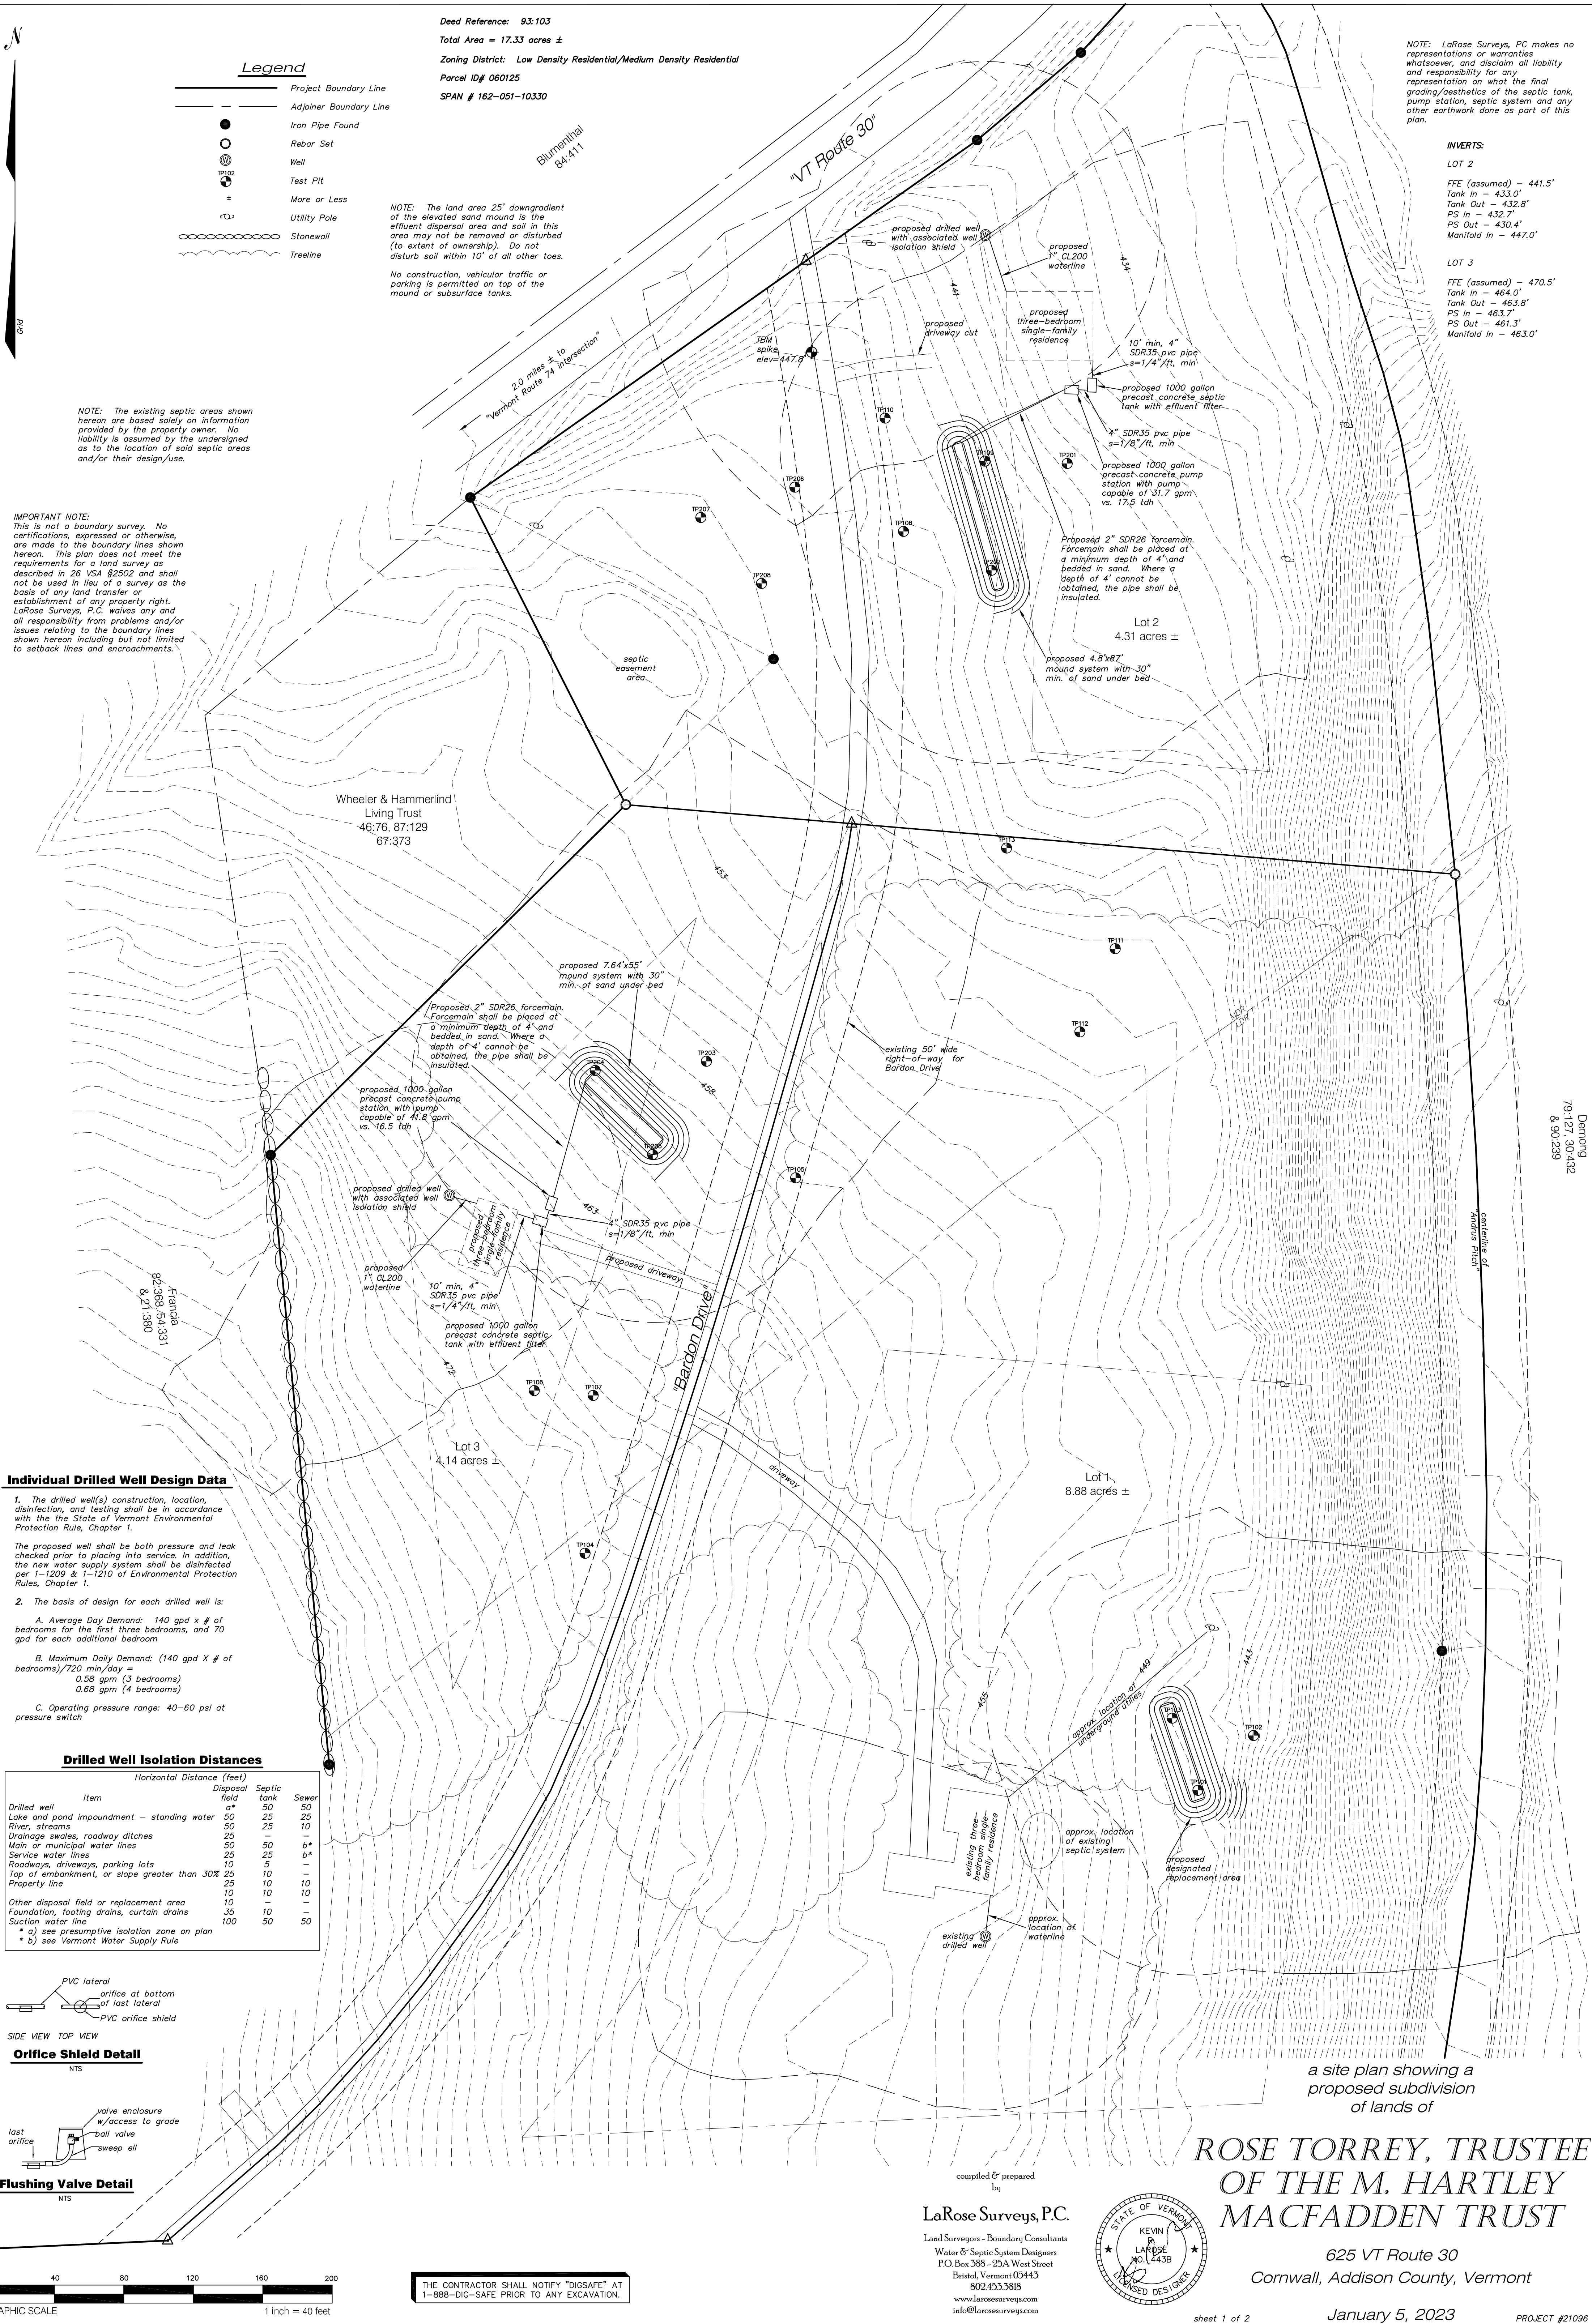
N

Grid

Legend
Project Boundary Line
Adjoiner Boundary Line
Iron Pipe Found
Rebar Set
Well
TP102
Test Pit
More or Less
Utility Pole
Stonewall
Treeline

Deed Reference: 93:103
Total Area = 17.33 acres ±
Zoning District: Low Density Residential/Medium Density Residential
Parcel ID# 060125
SPAN # 162-051-10330

NOTE: The land area 25' downgradient of the elevated sand mound is the effluent dispersal area and soil in this area may not be removed or disturbed (to extent of ownership). Do not disturb soil within 10' of all other toes.

No construction, vehicular traffic or parking is permitted on top of the mound or subsurface tanks.

NOTE: LaRose Surveys, PC makes no representations or warranties whatsoever, and disclaim all liability and responsibility for any representation on what the final grading/aesthetics of the septic tank, pump station, septic system and any other earthwork done as part of this plan.

INVERTS:

LOT 2

FFE (assumed) – 441.5'
Tank In – 433.0'
Tank Out – 432.8'
PS In – 432.7'
PS Out – 430.4'
Manifold In – 447.0'

LOT 3

FFE (assumed) – 470.5'
Tank In – 464.0'
Tank Out – 463.8'
PS In – 463.7'
PS Out – 461.3'
Manifold In – 463.0'

Blumenthal
84:411

"VT Route 30"

2.0 miles ± to "Vermont Route 74 intersection"

NOTE: The existing septic areas shown hereon are based solely on information provided by the property owner. No liability is assumed by the undersigned as to the location of said septic areas and/or their design/use.

IMPORTANT NOTE:
This is not a boundary survey. No certifications, expressed or otherwise, are made to the boundary lines shown hereon. This plan does not meet the requirements for a land survey as described in 26 VSA §2502 and shall not be used in lieu of a survey as the basis of any land transfer or establishment of any property right. LaRose Surveys, P.C. waives any and all responsibility from problems and/or issues relating to the boundary lines shown hereon including but not limited to setback lines and encroachments.

proposed drilled well with associated well isolation shield
proposed 1" CL200 waterline
434
441
proposed driveway cut
proposed three-bedroom single-family residence
TBM spike elev=447.8
10' min, 4" SDR35 pvc pipe s=1/4"/ft, min
proposed 1000 gallon precast concrete septic tank with effluent filter
4" SDR35 pvc pipe s=1/8"/ft, min
proposed 1000 gallon precast concrete pump station with pump capable of 31.7 gpm vs. 17.5 tdh
Proposed 2" SDR26 forcemain. Forcemain shall be placed at a minimum depth of 4' and bedded in sand. Where a depth of 4' cannot be obtained, the pipe shall be insulated.
TP110
TP109
TP201
TP206
TP207
TP108
TP202
TP208
Lot 2
4.31 acres ±
proposed 4.8'x87' mound system with 30" min. of sand under bed
septic easement area

Wheeler & Hammerlind
Living Trust
46:76, 87:129
67:373

453
TP113
TP111
TP112

proposed 7.64'x55' mound system with 30" min. of sand under bed
Proposed 2" SDR26 forcemain. Forcemain shall be placed at a minimum depth of 4' and bedded in sand. Where a depth of 4' cannot be obtained, the pipe shall be insulated.
proposed 1000 gallon precast concrete pump station with pump capable of 41.8 gpm vs. 16.5 tdh
TP205
TP203
458
TP204
existing 50' wide right-of-way for Bardon Drive
TP105
proposed drilled well with associated well isolation shield
463
proposed three-bedroom single-family residence
4" SDR35 pvc pipe s=1/8"/ft, min
proposed 1" CL200 waterline
10' min, 4" SDR35 pvc pipe s=1/4"/ft, min
proposed 1000 gallon precast concrete septic tank with effluent filter
Proposed driveway
"Bardon Drive"
472

Franda
82:368, 54:331
& 21:380

Demong
79:127, 30:432
& 90:239

centerline of "Andrus Pitch"

TP106
TP107
Lot 3
4.14 acres ±
driveway
Lot 1
8.88 acres ±
TP104

Individual Drilled Well Design Data
1. The drilled well(s) construction, location, disinfection, and testing shall be in accordance with the the State of Vermont Environmental Protection Rule, Chapter 1.

The proposed well shall be both pressure and leak checked prior to placing into service. In addition, the new water supply system shall be disinfected per 1–1209 & 1–1210 of Environmental Protection Rules, Chapter 1.

2. The basis of design for each drilled well is:

A. Average Day Demand: 140 gpd x # of bedrooms for the first three bedrooms, and 70 gpd for each additional bedroom

B. Maximum Daily Demand: (140 gpd X # of bedrooms)/720 min/day =
0.58 gpm (3 bedrooms)
0.68 gpm (4 bedrooms)

C. Operating pressure range: 40–60 psi at pressure switch

449
443
455
approx. location of underground utilities
TP103
TP102
TP101
existing three-bedroom single-family residence
approx. location of existing septic system
proposed designated replacement area
existing drilled well
approx. location of waterline

Drilled Well Isolation Distances

| Item | Disposal field | Septic tank | Sewer |
|---|---|---|---|
| Drilled well | a* | 50 | 50 |
| Lake and pond impoundment – standing water | 50 | 25 | 25 |
| River, streams | 50 | 25 | 10 |
| Drainage swales, roadway ditches | 25 | – | – |
| Main or municipal water lines | 50 | 50 | b* |
| Service water lines | 25 | 25 | b* |
| Roadways, driveways, parking lots | 10 | 5 | – |
| Top of embankment, or slope greater than 30% | 25 | 10 | – |
| Property line | 25 | 10 | 10 |
| | 10 | 10 | 10 |
| Other disposal field or replacement area | 10 | – | – |
| Foundation, footing drains, curtain drains | 35 | 10 | – |
| Suction water line | 100 | 50 | 50 |

Horizontal Distance (feet)
* a) see presumptive isolation zone on plan
* b) see Vermont Water Supply Rule

PVC lateral
orifice at bottom of last lateral
PVC orifice shield
SIDE VIEW TOP VIEW
Orifice Shield Detail
NTS

valve enclosure w/access to grade
ball valve
sweep ell
last orifice
Flushing Valve Detail
NTS

40 80 120 160 200
APHIC SCALE
1 inch = 40 feet

THE CONTRACTOR SHALL NOTIFY "DIGSAFE" AT 1–888–DIG–SAFE PRIOR TO ANY EXCAVATION.

compiled & prepared by
LaRose Surveys, P.C.
Land Surveyors – Boundary Consultants
Water & Septic System Designers
P.O. Box 388 – 25A West Street
Bristol, Vermont 05443
802.453.3818
www.larosesurveys.com
info@larosesurveys.com

STATE OF VERMONT
KEVIN R. LAROSE
NO. 443B
LICENSED DESIGNER

a site plan showing a proposed subdivision of lands of

ROSE TORREY, TRUSTEE OF THE M. HARTLEY MACFADDEN TRUST

625 VT Route 30
Cornwall, Addison County, Vermont

January 5, 2023

sheet 1 of 2
PROJECT #21096